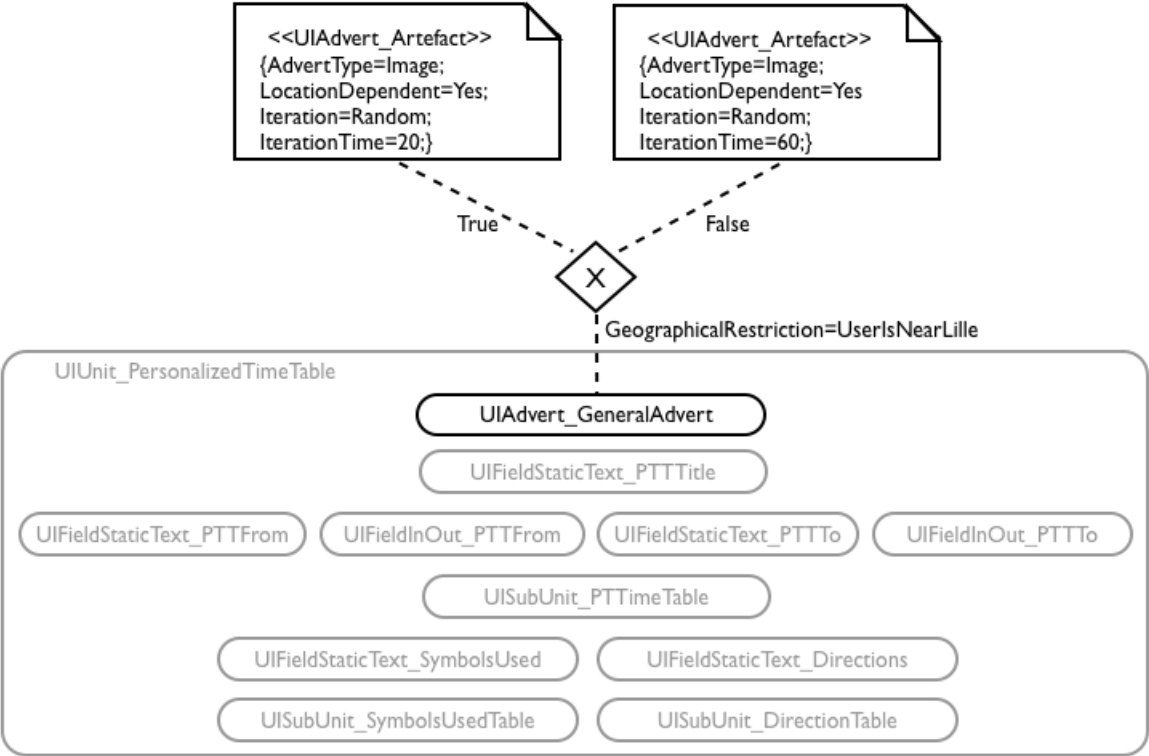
<<UIAdvert_Artefact>>
{AdvertType=Image;
LocationDependent=Yes;
Iteration=Random;
IterationTime=20;}

<<UIAdvert_Artefact>>
{AdvertType=Image;
LocationDependent=Yes
Iteration=Random;
IterationTime=60;}

True

False

X

GeographicalRestriction=UserIsNearLille

UIUnit_PersonalizedTimeTable

UIAdvert_GeneralAdvert

UIFieldStaticText_PTTTitle

UIFieldStaticText_PTTFrom

UIFieldInOut_PTTFrom

UIFieldStaticText_PTTTo

UIFieldInOut_PTTTo

UISubUnit_PTTimeTable

UIFieldStaticText_SymbolsUsed

UIFieldStaticText_Directions

UISubUnit_SymbolsUsedTable

UISubUnit_DirectionTable